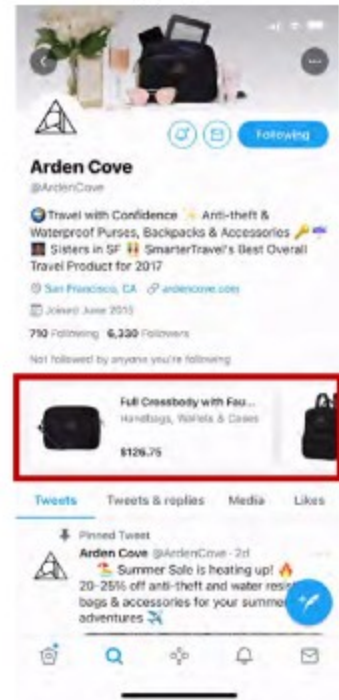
Following

Arden Cove
@ArdenCove

🌏Travel with Confidence ✨ Anti-theft & Waterproof Purses, Backpacks & Accessories 🔑☔ 👭 Sisters in SF 👯 SmarterTravel's Best Overall Travel Product for 2017

San Francisco, CA ardencove.com

Joined June 2015

710 Following 6,330 Followers

Not followed by anyone you're following

Full Crossbody with Fau...
Handbags, Wallets & Cases
$126.75

Tweets Tweets & replies Media Likes

Pinned Tweet

Arden Cove @ArdenCove · 2d
⛱ Summer Sale is heating up! 🔥 20-25% off anti-theft and water resis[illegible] bags & accessories for your summer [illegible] adventures ✈️